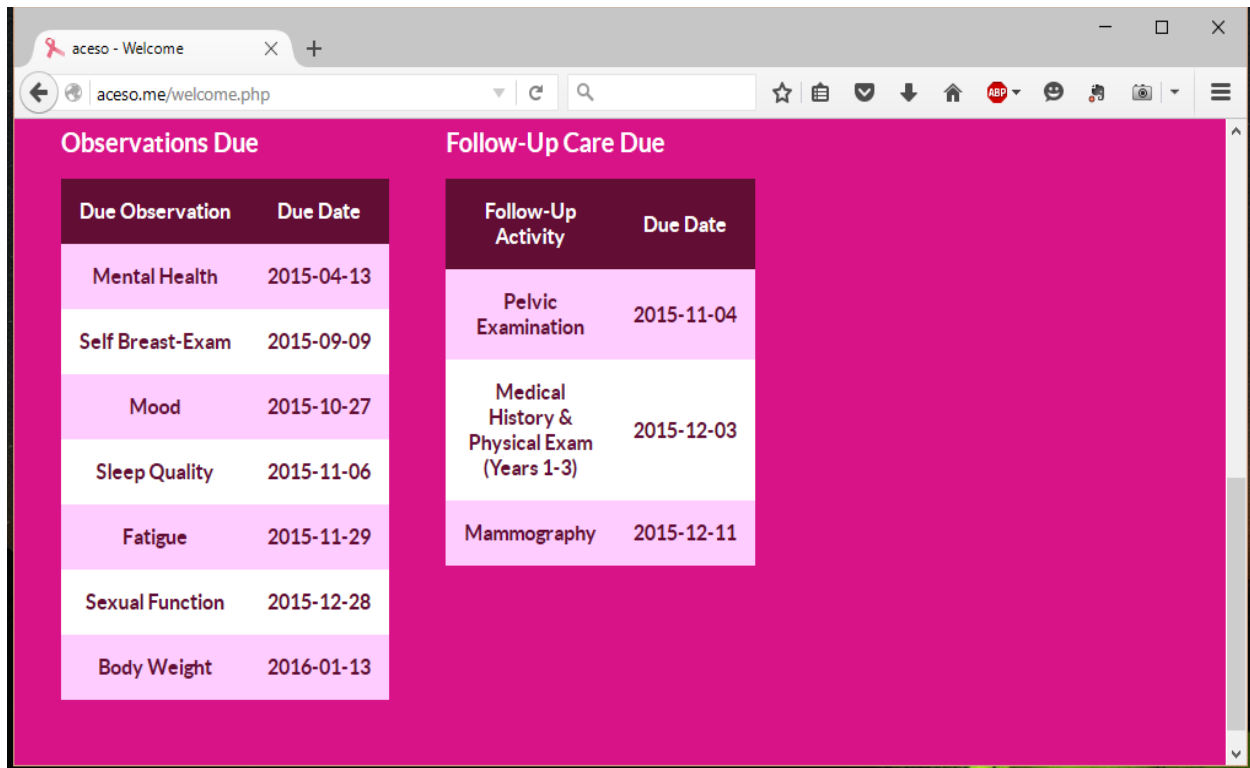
aceso - Welcome

aceso.me/welcome.php

ABP

Observations Due

| Due Observation | Due Date |
|---|---|
| Mental Health | 2015-04-13 |
| Self Breast-Exam | 2015-09-09 |
| Mood | 2015-10-27 |
| Sleep Quality | 2015-11-06 |
| Fatigue | 2015-11-29 |
| Sexual Function | 2015-12-28 |
| Body Weight | 2016-01-13 |

Follow-Up Care Due

| Follow-Up Activity | Due Date |
|---|---|
| Pelvic Examination | 2015-11-04 |
| Medical History & Physical Exam (Years 1-3) | 2015-12-03 |
| Mammography | 2015-12-11 |